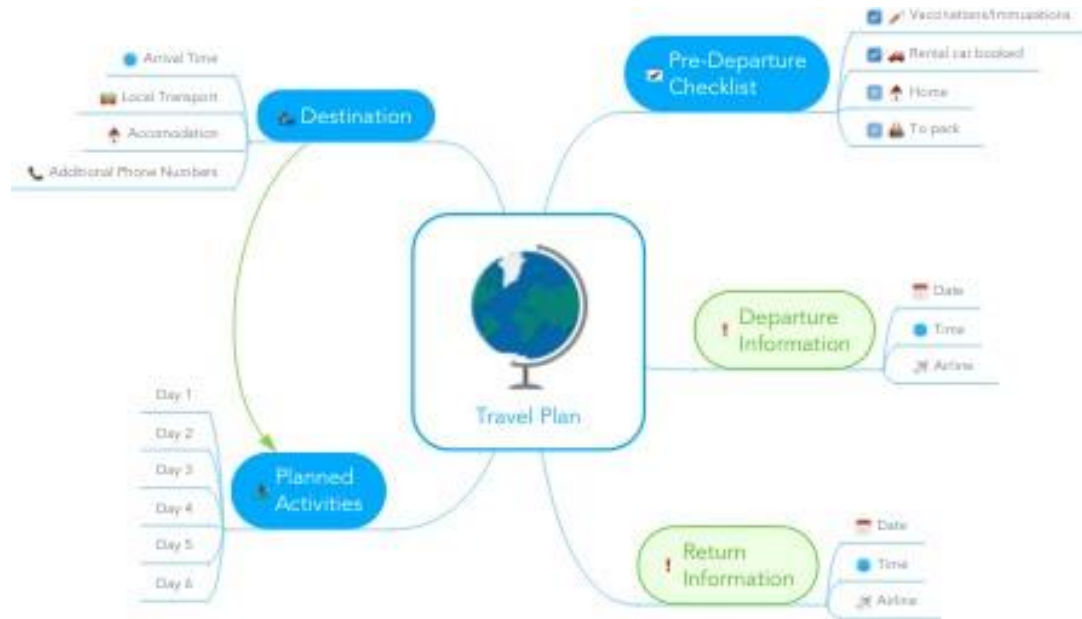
Travel Plan

Destination

Arrival Time

Local Transport

Accomodation

Additional Phone Numbers

Pre-Departure Checklist

Vaccinations/Immunisations

Rental car booked

Home

To pack

Departure Information

Date

Time

Airline

Planned Activities

Day 1

Day 2

Day 3

Day 4

Day 5

Day 6

Return Information

Date

Time

Airline